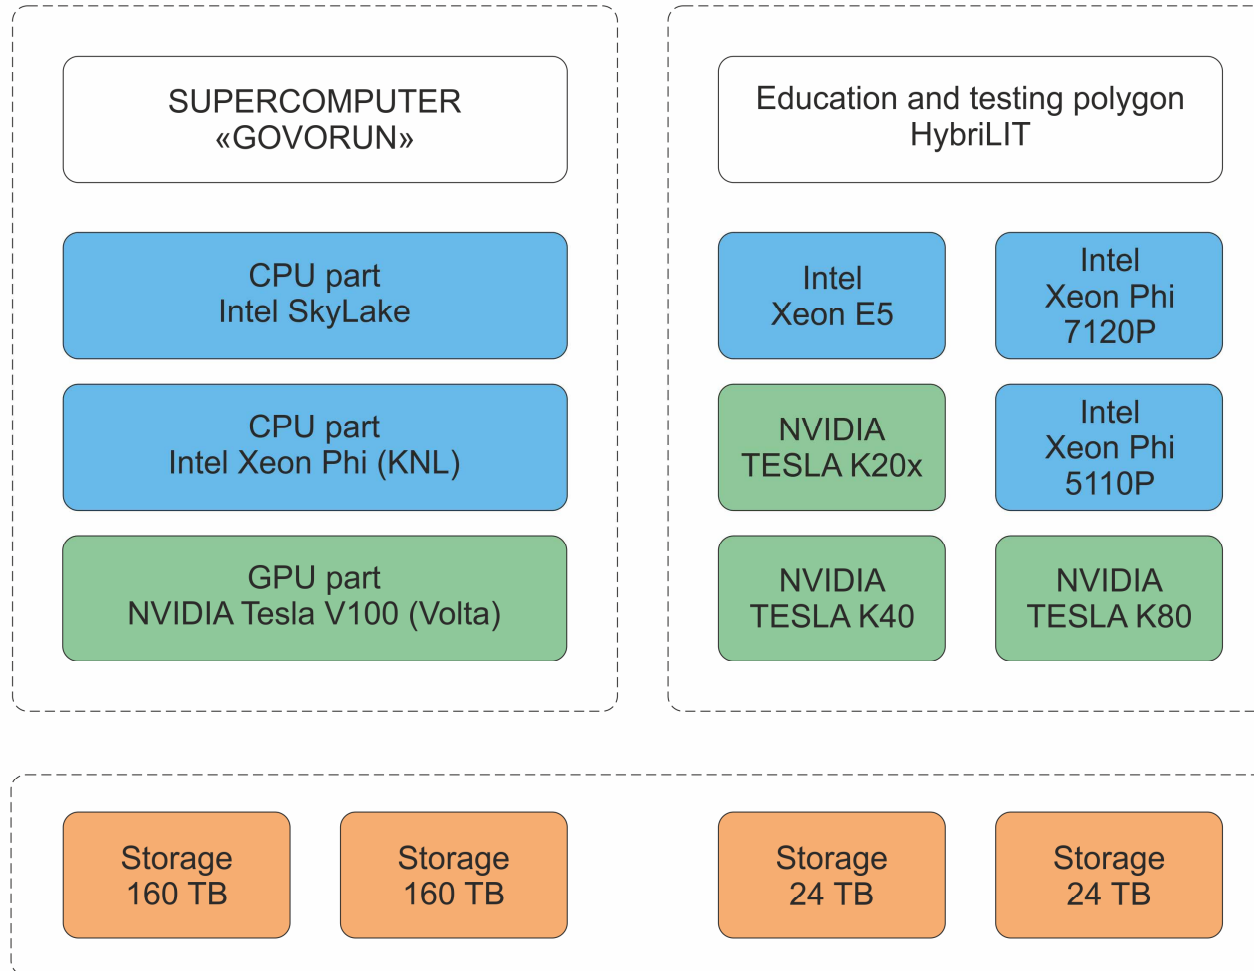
SUPERCOMPUTER
«GOVORUN»

CPU part
Intel SkyLake

CPU part
Intel Xeon Phi (KNL)

GPU part
NVIDIA Tesla V100 (Volta)

Education and testing polygon
HybriLIT

Intel
Xeon E5

Intel
Xeon Phi
7120P

NVIDIA
TESLA K20x

Intel
Xeon Phi
5110P

NVIDIA
TESLA K40

NVIDIA
TESLA K80

Storage
160 TB

Storage
160 TB

Storage
24 TB

Storage
24 TB